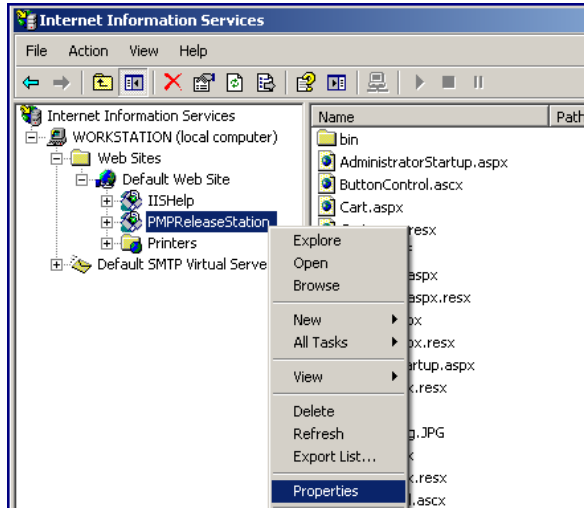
Internet Information Services

File Action View Help

Internet Information Services
WORKSTATION (local computer)
Web Sites
Default Web Site
IISHelp
PMPReleaseStation
Printers
Default SMTP Virtual Serve

Name
Path
bin
AdministratorStartup.aspx
ButtonControl.ascx
Cart.aspx
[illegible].resx
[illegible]
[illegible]aspx
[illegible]aspx.resx
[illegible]x
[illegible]x.resx
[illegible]rtup.aspx
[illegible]x.resx
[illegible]
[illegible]g.JPG
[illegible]
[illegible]x.resx
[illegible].ascx

Explore
Open
Browse
New
All Tasks
View
Delete
Refresh
Export List...
Properties